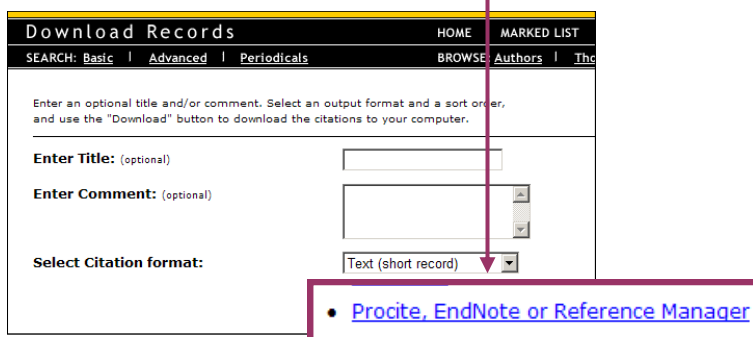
Download Records

HOME MARKED LIST

SEARCH: Basic | Advanced | Periodicals

BROWSE: Authors | Tho

Enter an optional title and/or comment. Select an output format and a sort order, and use the "Download" button to download the citations to your computer.

Enter Title: (optional)

Enter Comment: (optional)

Select Citation format:

Text (short record)

• Procite, EndNote or Reference Manager